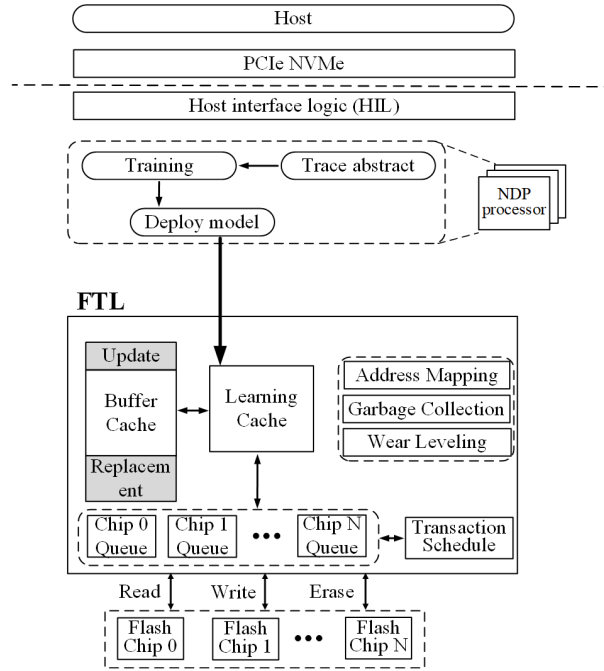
Host

PCIe NVMe

Host interface logic (HIL)

Training

Trace abstract

Deploy model

NDP processor

FTL

Update

Buffer Cache

Replacem ent

Learning Cache

Address Mapping

Garbage Collection

Wear Leveling

Chip 0 Queue

Chip 1 Queue

•••

Chip N Queue

Transaction Schedule

Read

Write

Erase

Flash Chip 0

Flash Chip 1

•••

Flash Chip N